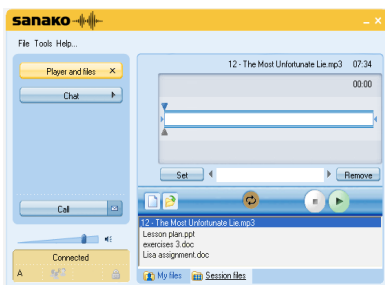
sanako

File Tools Help...

Player and files ×

Chat

Call

Connected

A

12 - The Most Unfortunate Lie.mp3 07:34

00:00

Set

Remove

12 - The Most Unfortunate Lie.mp3
Lesson plan.ppt
exercises 3.doc
Lisa assignment.doc

My files

Session files